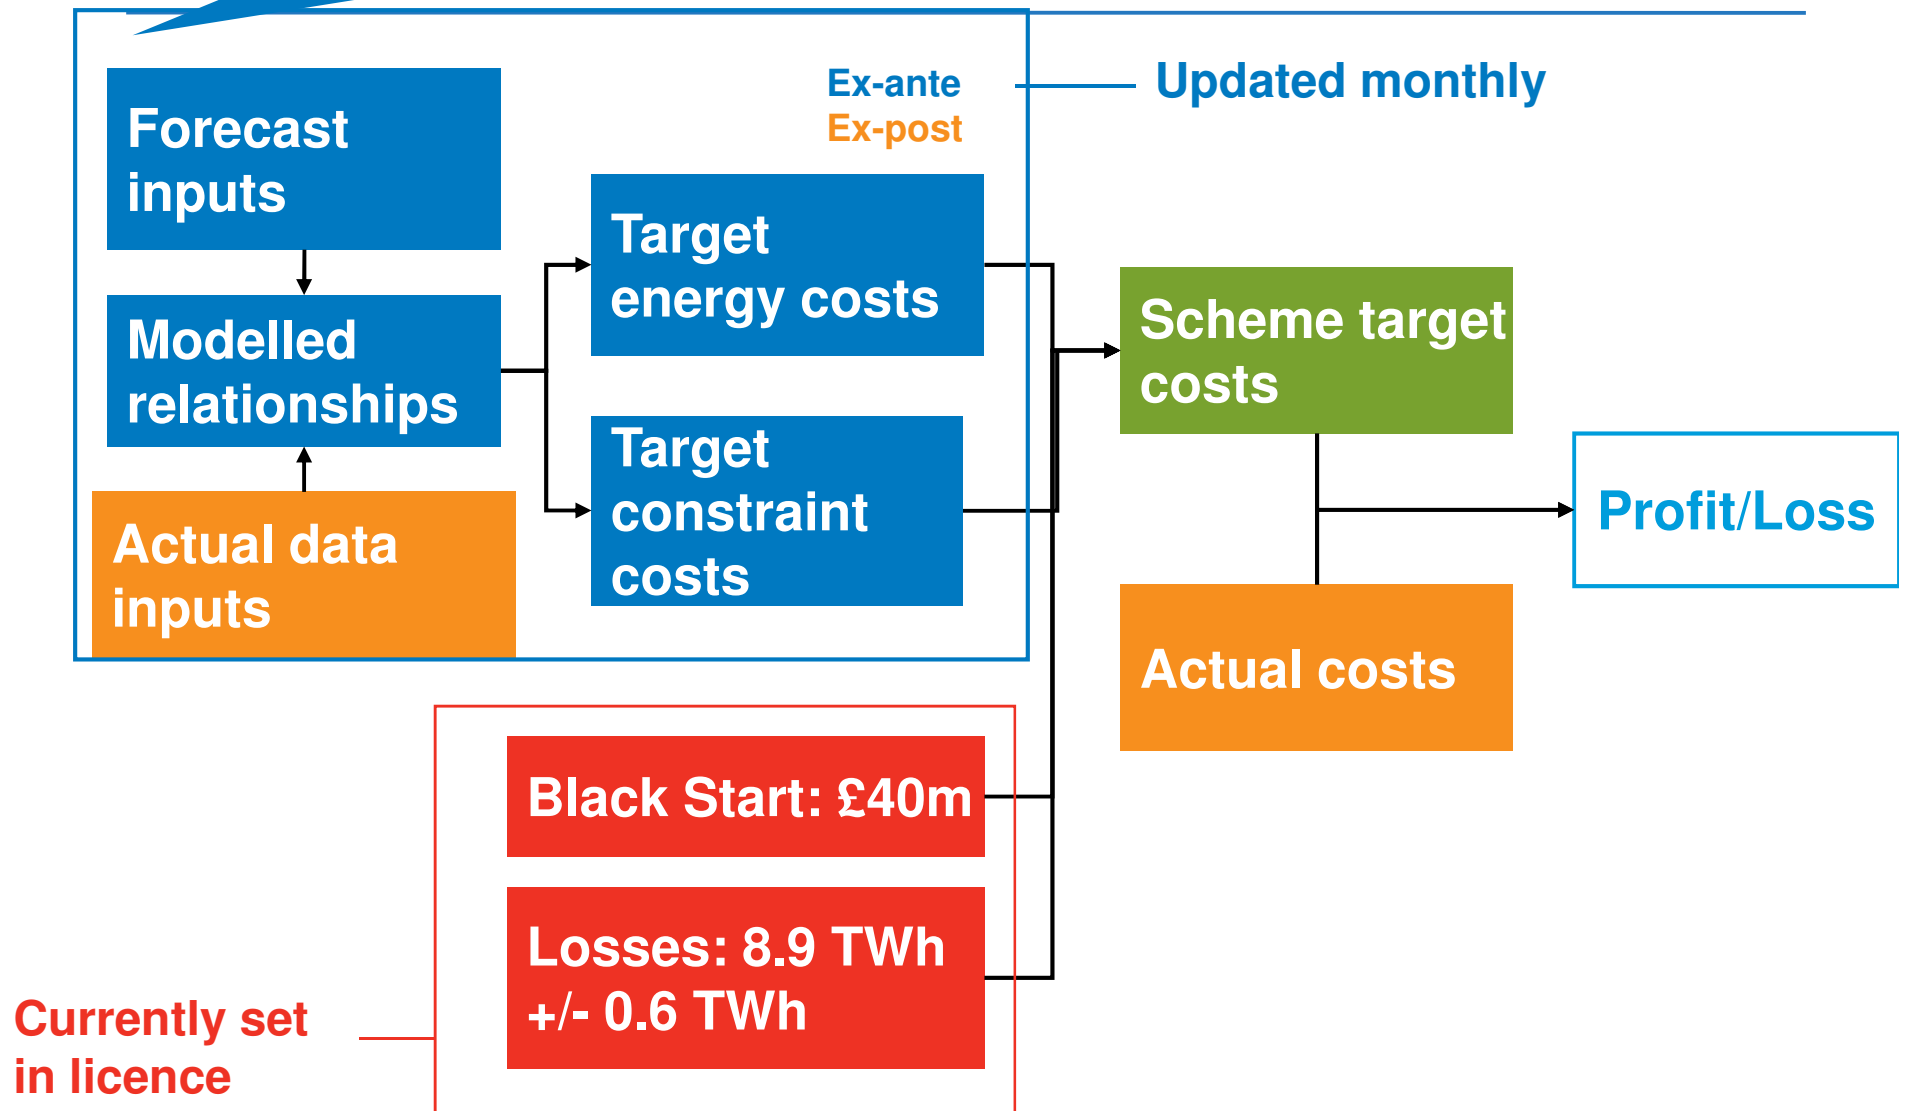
Forecast inputs

Modelled relationships

Actual data inputs

Ex-ante
Ex-post

Updated monthly

Target energy costs

Target constraint costs

Scheme target costs

Profit/Loss

Actual costs

Black Start: £40m

Losses: 8.9 TWh +/- 0.6 TWh

Currently set in licence